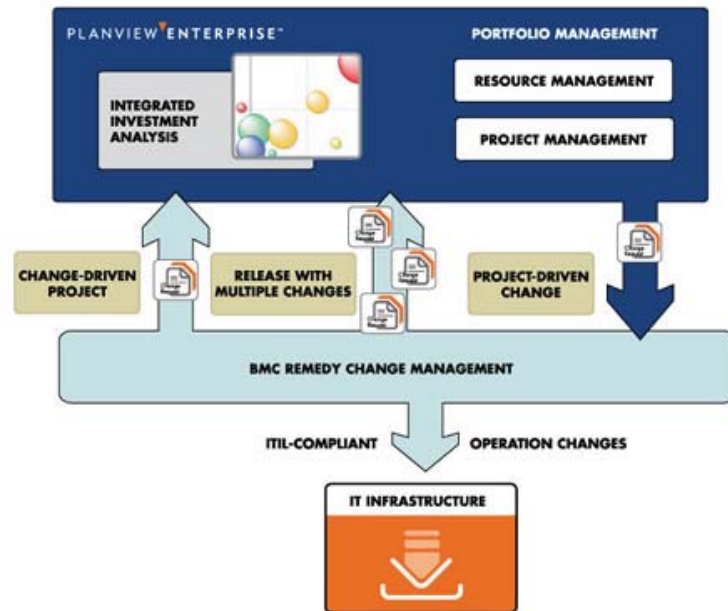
PLANVIEW ENTERPRISE™

PORTFOLIO MANAGEMENT

INTEGRATED INVESTMENT ANALYSIS

RESOURCE MANAGEMENT

PROJECT MANAGEMENT

CHANGE-DRIVEN PROJECT

RELEASE WITH MULTIPLE CHANGES

PROJECT-DRIVEN CHANGE

BMC REMEDY CHANGE MANAGEMENT

ITIL-COMPLIANT

OPERATION CHANGES

IT INFRASTRUCTURE